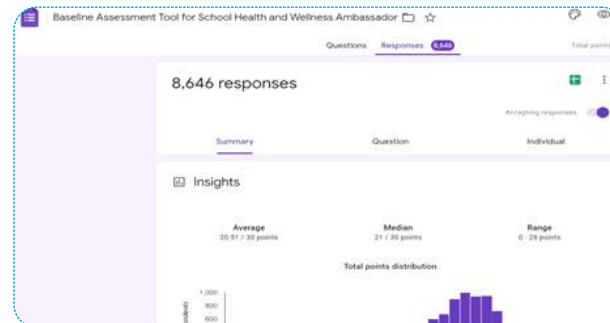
Baseline Assessment Tool for School Health and Wellness Ambassador

Questions Responses 8,646 Total points

8,646 responses

Accepting responses

Summary Question Individual

Insights

Average
20.51 / 30 points

Median
21 / 30 points

Range
0 - 28 points

Total points distribution

1,000
800
600

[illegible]